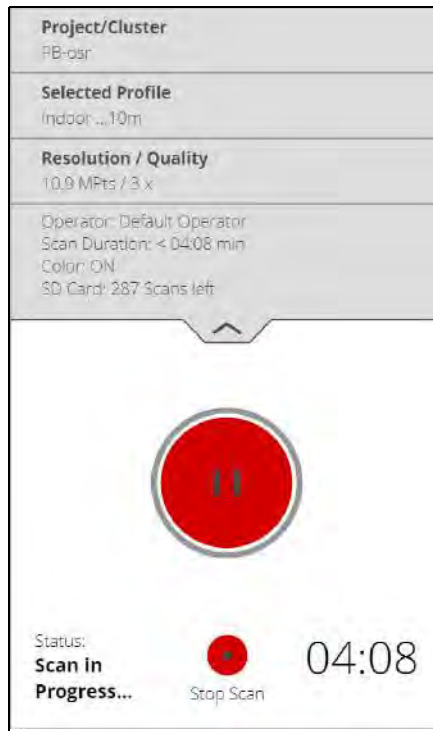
Project/Cluster
PB-osr

Selected Profile
Indoor ...10m

Resolution / Quality
10.9 MPts / 3 x

Operator: Default Operator
Scan Duration: < 04:08 min
Color: ON
SD Card: 287 Scans left

Status:
Scan in Progress...

Stop Scan

04:08